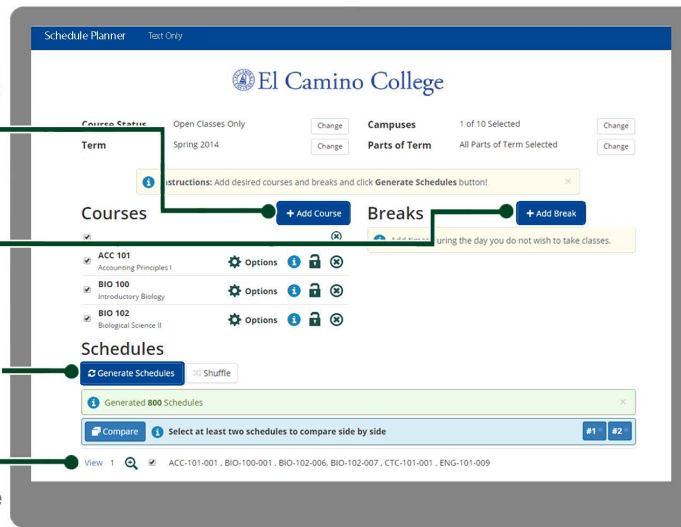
Schedule Planner Text Only

El Camino College

Course Status Open Classes Only Change
Term Spring 2014 Change
Campuses 1 of 10 Selected Change
Parts of Term All Parts of Term Selected Change

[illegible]nstructions: Add desired courses and breaks and click Generate Schedules button!

Courses
+ Add Course

ACC 101
Accounting Principles I
Options

BIO 100
Introductory Biology
Options

BIO 102
Biological Science II
Options

Breaks
+ Add Break

Add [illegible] uring the day you do not wish to take classes.

Schedules
Generate Schedules
Shuffle

Generated 800 Schedules

Compare
Select at least two schedules to compare side by side
#1 #2

View 1 ACC-101-001 , BIO-100-001 , BIO-102-006, BIO-102-007 , CTC-101-001 , ENG-101-009